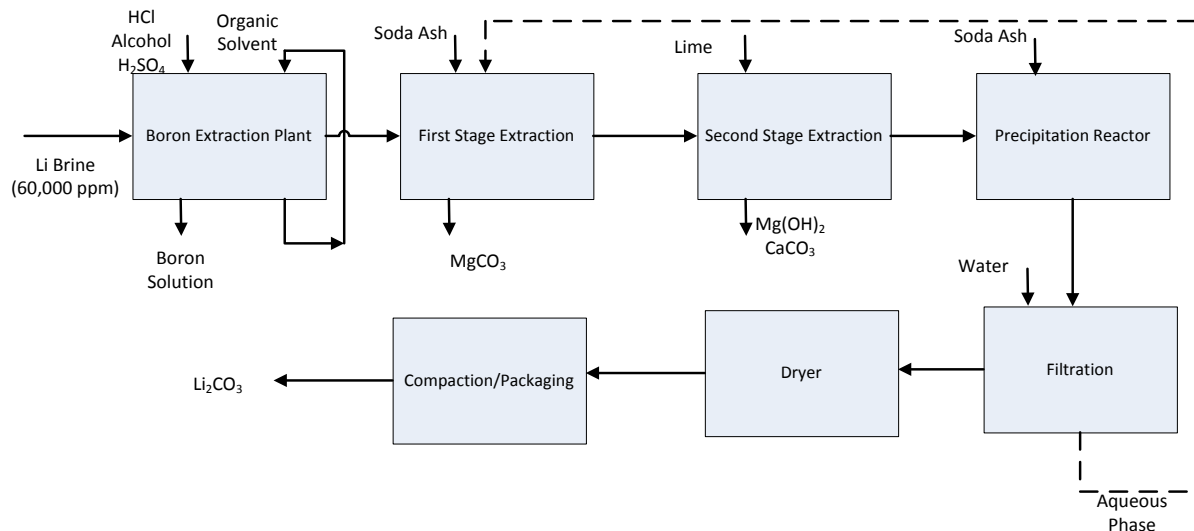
HCl
Alcohol
$H_2SO_4$

Organic Solvent

Soda Ash

Lime

Soda Ash

Li Brine (60,000 ppm)

Boron Extraction Plant

First Stage Extraction

Second Stage Extraction

Precipitation Reactor

Boron Solution

$MgCO_3$

$Mg(OH)_2$
$CaCO_3$

Water

$Li_2CO_3$

Compaction/Packaging

Dryer

Filtration

Aqueous Phase